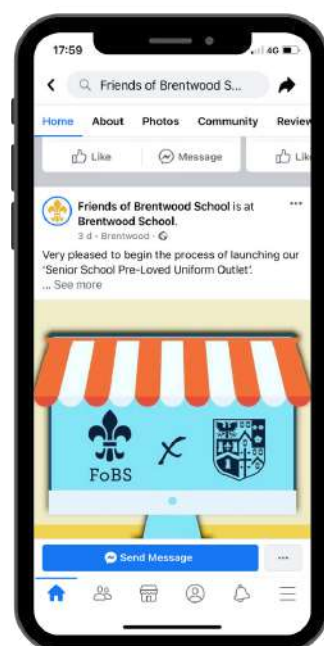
17:59

4G

Friends of Brentwood S...

Home About Photos Community Review

Like Message Lik

Friends of Brentwood School is at Brentwood School.

3 d · Brentwood ·

...

Very pleased to begin the process of launching our 'Senior School Pre-Loved Uniform Outlet'.

... See more

FoBS

X

Send Message

...